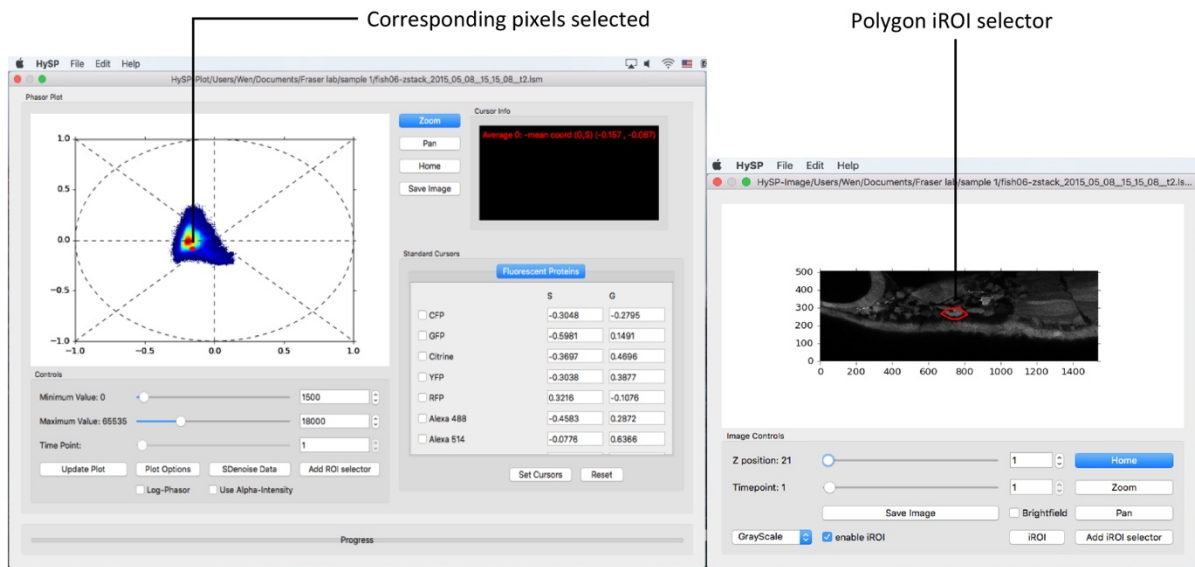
Corresponding pixels selected

Polygon iROI selector

HySP File Edit Help

HySP-Plot/Users/Wen/Documents/Fraser lab/sample 1/fish06-zstack_2015_05_08__15_15_08__t2.lsm

Phasor Plot

1.0
0.5
0.0
−0.5
−1.0
−1.0 −0.5 0.0 0.5 1.0

Zoom
Pan
Home
Save Image

Cursor Info

Average 0: -mean coord (G,S) (-0.157 , -0.087)

Standard Cursors

Fluorescent Proteins

| | S | G |
|---|---|---|
| CFP | -0.3048 | -0.2795 |
| GFP | -0.5981 | 0.1491 |
| Citrine | -0.3697 | 0.4696 |
| YFP | -0.3038 | 0.3877 |
| RFP | 0.3216 | -0.1076 |
| Alexa 488 | -0.4583 | 0.2872 |
| Alexa 514 | -0.0776 | 0.6366 |

Set Cursors Reset

Controls

Minimum Value: 0 1500
Maximum Value: 65535 18000
Time Point: 1

Update Plot Plot Options SDenoise Data Add ROI selector
Log-Phasor Use Alpha-Intensity

Progress

HySP File Edit Help

HySP-Image/Users/Wen/Documents/Fraser lab/sample 1/fish06-zstack_2015_05_08__15_15_08__t2.ls...

500
400
300
200
100
0
0 200 400 600 800 1000 1200 1400

Image Controls

Z position: 21 1 Home
Timepoint: 1 1 Zoom
Save Image Brightfield Pan
GrayScale enable iROI iROI Add iROI selector